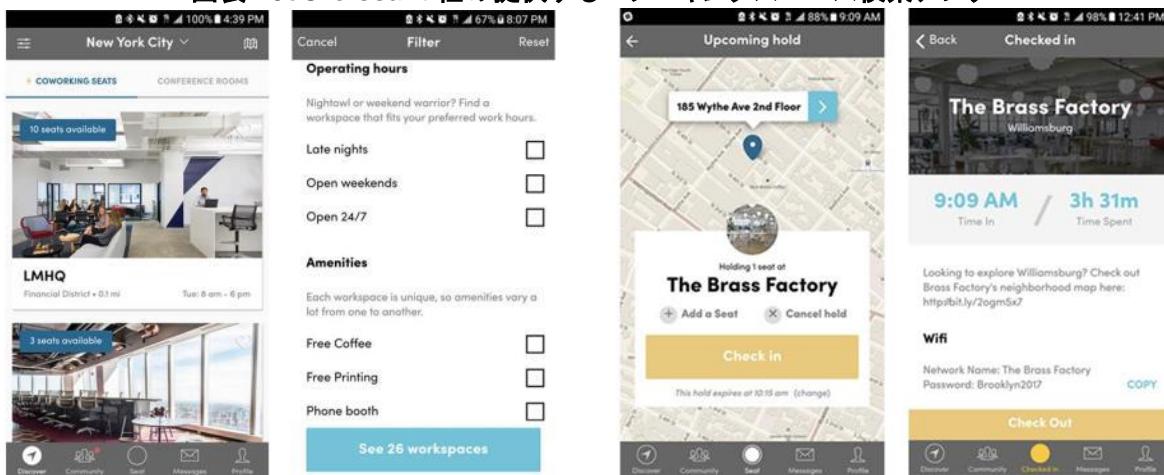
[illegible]

100% 4:39 PM
New York City
COWORKING SEATS
CONFERENCE ROOMS
10 seats available
LMHQ
Financial District • 0.1 mi
Tue: 8 am - 6 pm
3 seats available
Discover
Community
Seat
Messages
Profile

67% 8:07 PM
Cancel
Filter
Reset
Operating hours
Nightowl or weekend warrior? Find a workspace that fits your preferred work hours.
Late nights
Open weekends
Open 24/7
Amenities
Each workspace is unique, so amenities vary a lot from one to another.
Free Coffee
Free Printing
Phone booth
See 26 workspaces

88% 9:09 AM
Upcoming hold
185 Wythe Ave 2nd Floor
Holding 1 seat at
The Brass Factory
+ Add a Seat
Cancel hold
Check in
This hold expires at 10:15 am (change)
Discover
Community
Seat
Messages
Profile

98% 12:41 PM
Back
Checked in
The Brass Factory
Williamsburg
9:09 AM
Time In
3h 31m
Time Spent
Looking to explore Williamsburg? Check out Brass Factory's neighborhood map here: http://bit.ly/2ogm5x7
Wifi
Network Name: The Brass Factory
Password: Brooklyn2017
COPY
Check Out
Discover
Community
Checked in
Messages
Profile